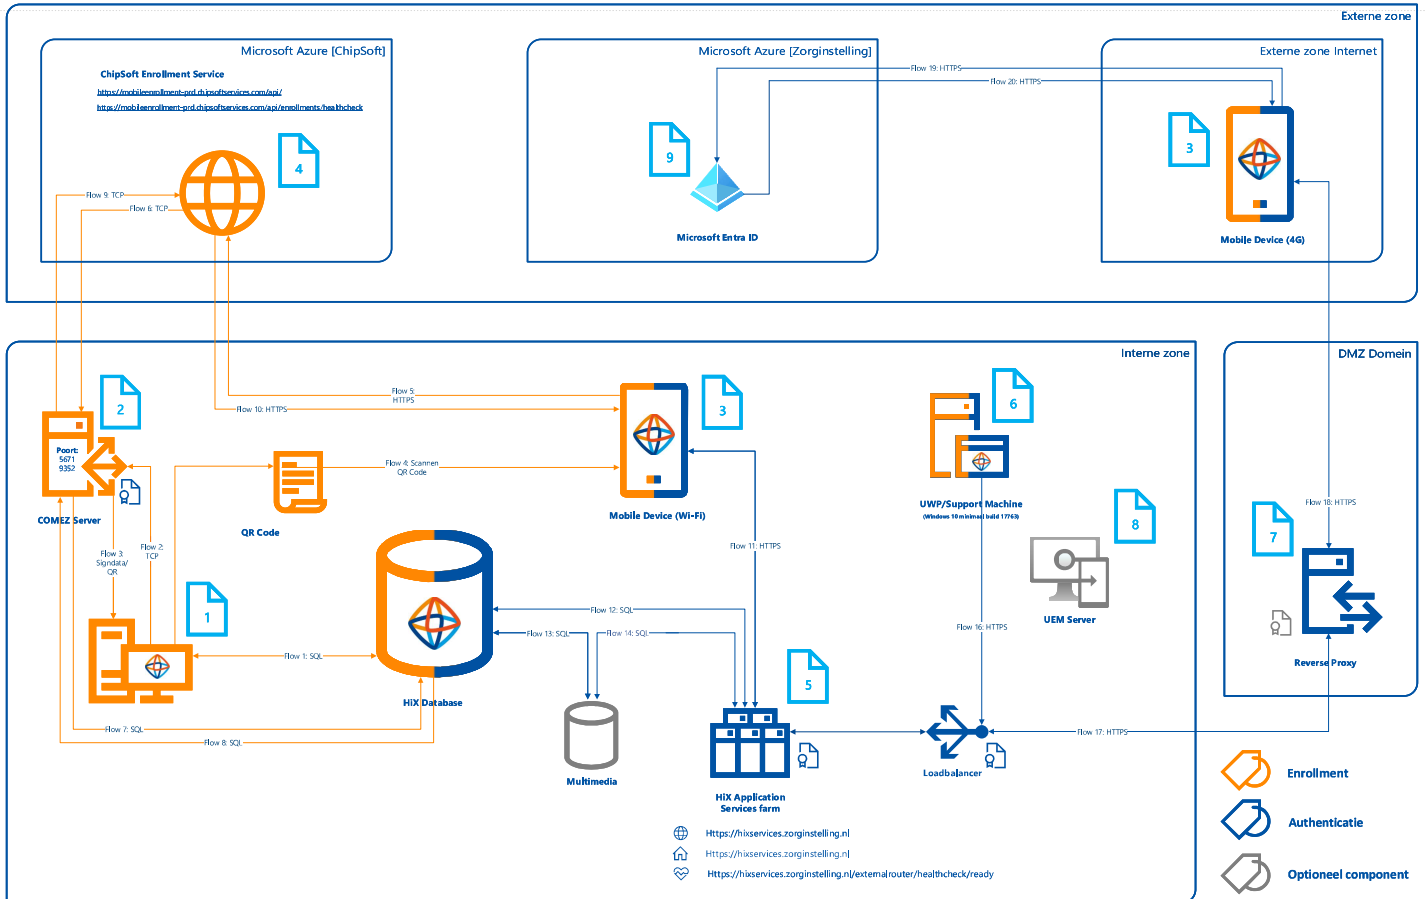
Externe zone

Microsoft Azure [ChipSoft]

ChipSoft Enrollment Service

https://mobileenrollment-prd.chipsoftservices.com/api/

https://mobileenrollment-prd.chipsoftservices.com/api/enrollments/healthcheck

4

Flow 9: TCP

Flow 6: TCP

Microsoft Azure [Zorginstelling]

9

Microsoft Entra ID

Flow 19: HTTPS

Flow 20: HTTPS

Externe zone Internet

3

Mobile Device (4G)

Interne zone

DMZ Domein

2

Poort: 5671 9352

COMEZ Server

Flow 5: HTTPS

Flow 10: HTTPS

3

Mobile Device (Wi-Fi)

Flow 4: Scannen QR Code

QR Code

6

UWP/Support Machine

(Windows 10 minimaal build 17763)

8

UEM Server

Flow 18: HTTPS

7

Reverse Proxy

Flow 3: Signdata/ QR

Flow 2: TCP

1

Flow 1: SQL

HiX Database

Flow 11: HTTPS

Flow 12: SQL

Flow 13: SQL

Flow 14: SQL

Flow 16: HTTPS

5

Multimedia

HiX Application Services farm

Loadbalancer

Flow 17: HTTPS

Flow 7: SQL

Flow 8: SQL

Https://hixservices.zorginstelling.nl

Https://hixservices.zorginstelling.nl

Https://hixservices.zorginstelling.nl/external/router/healthcheck/ready

Enrollment

Authenticatie

Optioneel component